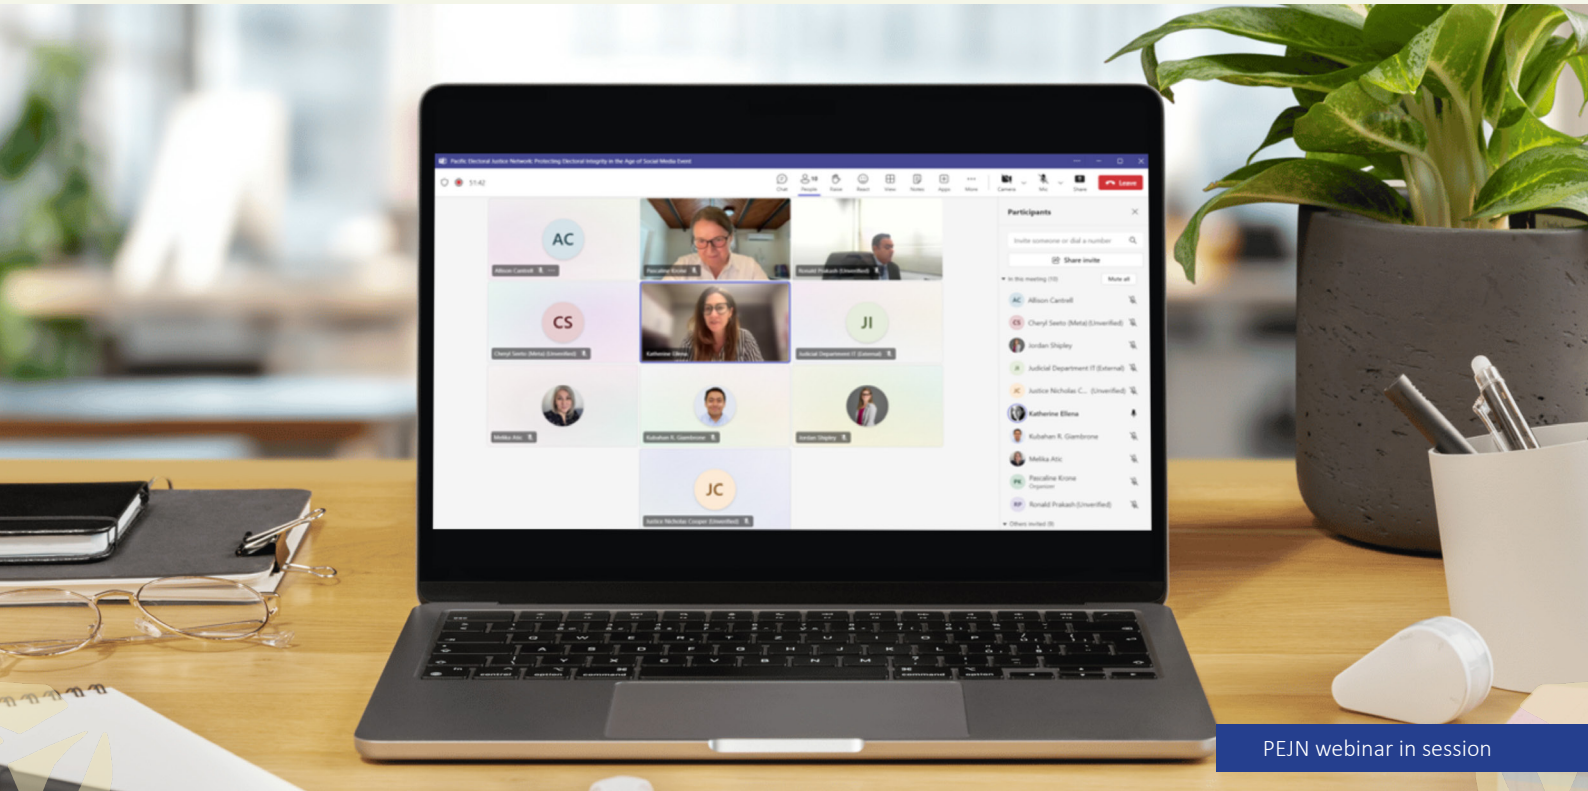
Pacific Electoral Justice Network: Protecting Electoral Integrity in the Age of Social Media Event

51:42

Chat People Raise React View Notes Apps More Camera Mic Share Leave

AC
Allison Cantrell

Pascaline Krone

Ronald Prakash (Unverified)

CS
Cheryl Seeto (Meta) (Unverified)

Katherine Ellena

JI
Judicial Department IT (External)

Melika Atic

Kubahan R. Giambrone

Jordan Shipley

JC
Justice Nicholas Cooper (Unverified)

Participants

Invite someone or dial a number

Share invite

In this meeting (10)

Mute all

Allison Cantrell
Cheryl Seeto (Meta) (Unverified)
Jordan Shipley
Judicial Department IT (External)
Justice Nicholas C... (Unverified)
Katherine Ellena
Kubahan R. Giambrone
Melika Atic
Pascaline Krone
Organizer
Ronald Prakash (Unverified)

Others invited (9)

PEJN webinar in session